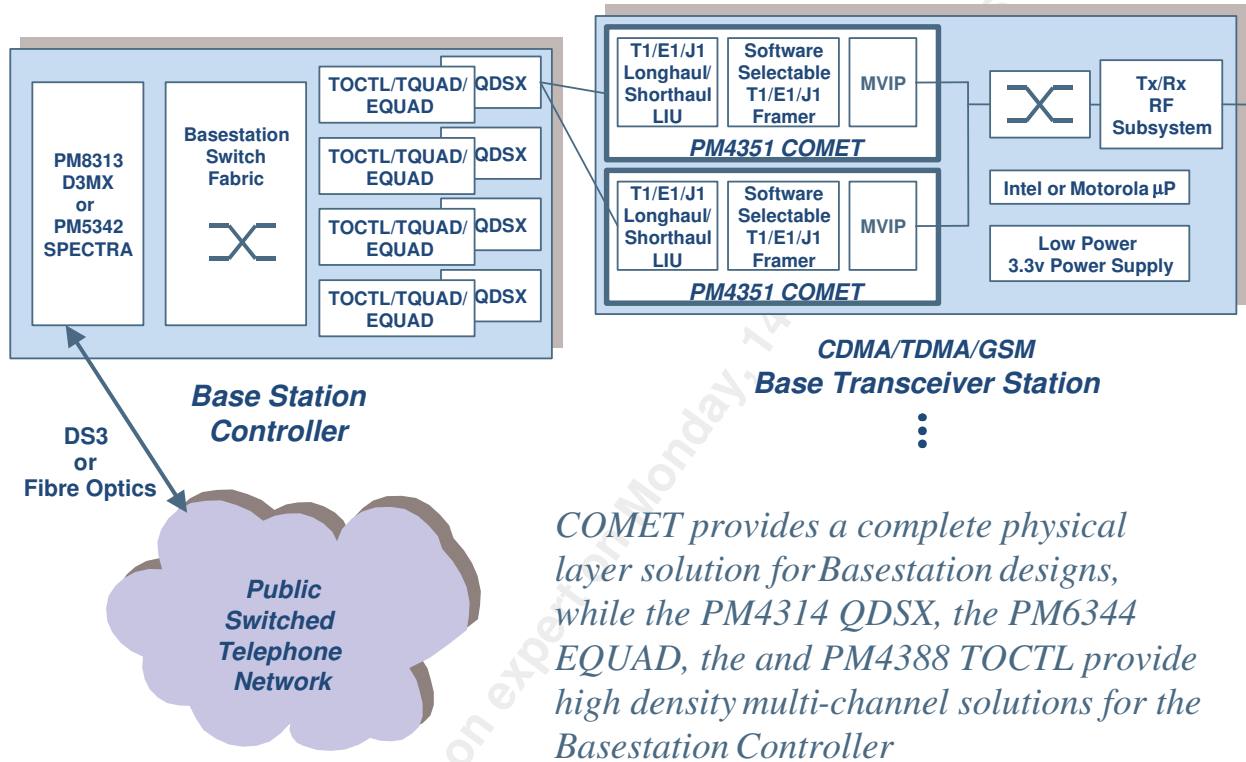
PM8313 D3MX or PM5342 SPECTRA

Basestation Switch Fabric

TOCTL/TQUAD/ EQUAD
QDSX

TOCTL/TQUAD/ EQUAD
QDSX

TOCTL/TQUAD/ EQUAD
QDSX

TOCTL/TQUAD/ EQUAD
QDSX

T1/E1/J1 Longhaul/ Shorthaul LIU
Software Selectable T1/E1/J1 Framer
MVIP
PM4351 COMET

T1/E1/J1 Longhaul/ Shorthaul LIU
Software Selectable T1/E1/J1 Framer
MVIP
PM4351 COMET

Tx/Rx RF Subsystem

Intel or Motorola µP

Low Power 3.3v Power Supply

CDMA/TDMA/GSM
Base Transceiver Station

Base Station Controller

DS3 or Fibre Optics

Public Switched Telephone Network

COMET provides a complete physical layer solution for Basestation designs, while the PM4314 QDSX, the PM6344 EQUAD, the and PM4388 TOCTL provide high density multi-channel solutions for the Basestation Controller